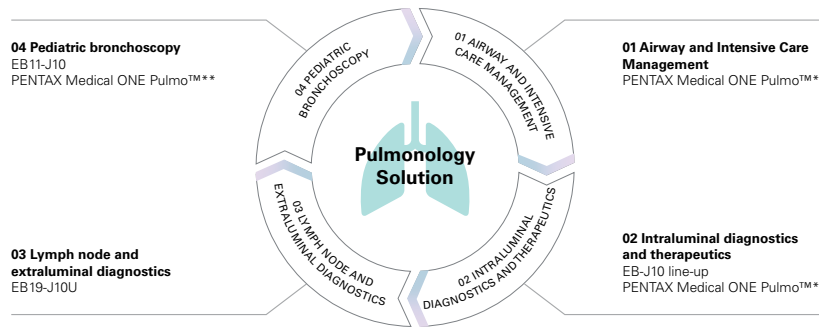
04 Pediatric bronchoscopy
EB11-J10
PENTAX Medical ONE Pulmo™**

01 Airway and Intensive Care Management
PENTAX Medical ONE Pulmo™*

04 PEDIATRIC BRONCHOSCOPY

01 AIRWAY AND INTENSIVE CARE MANAGEMENT

Pulmonology Solution

03 LYMPH NODE AND EXTRALUMINAL DIAGNOSTICS

02 INTRALUMINAL DIAGNOSTICS AND THERAPEUTICS

03 Lymph node and extraluminal diagnostics
EB19-J10U

02 Intraluminal diagnostics and therapeutics
EB-J10 line-up
PENTAX Medical ONE Pulmo™*